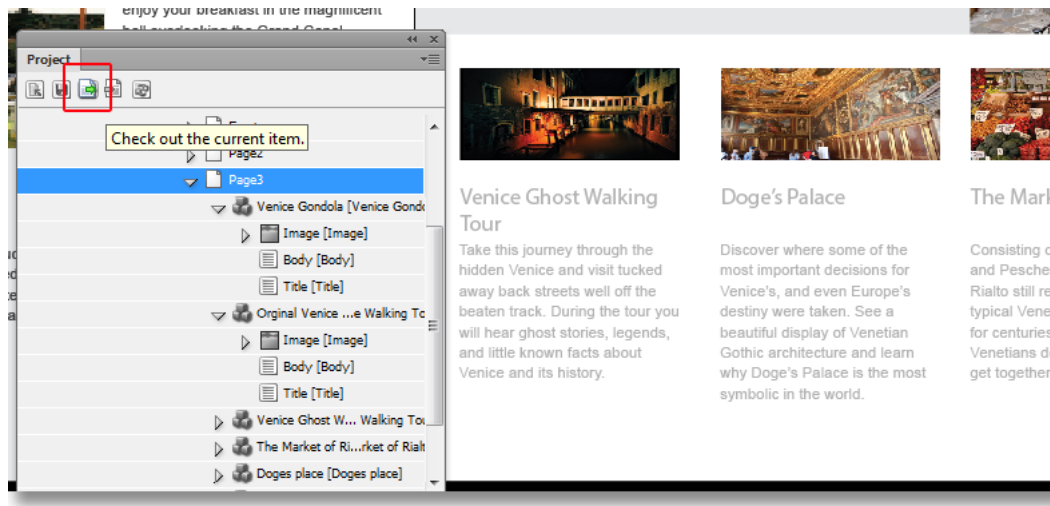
enjoy your breakfast in the magnificent hall overlooking the Grand Canal

Project

Check out the current item.

Page2

Page3

Venice Gondola [Venice Gondo

Image [Image]

Body [Body]

Title [Title]

Orginal Venice ...e Walking To

Image [Image]

Body [Body]

Title [Title]

Venice Ghost W... Walking Tou

The Market of Ri...rket of Rialt

Doges place [Doges place]

Venice Ghost Walking Tour

Take this journey through the hidden Venice and visit tucked away back streets well off the beaten track. During the tour you will hear ghost stories, legends, and little known facts about Venice and its history.

Doge's Palace

Discover where some of the most important decisions for Venice's, and even Europe's destiny were taken. See a beautiful display of Venetian Gothic architecture and learn why Doge's Palace is the most symbolic in the world.

The Mark

Consisting o and Pesche Rialto still re typical Vene for centuries Venetians d get together